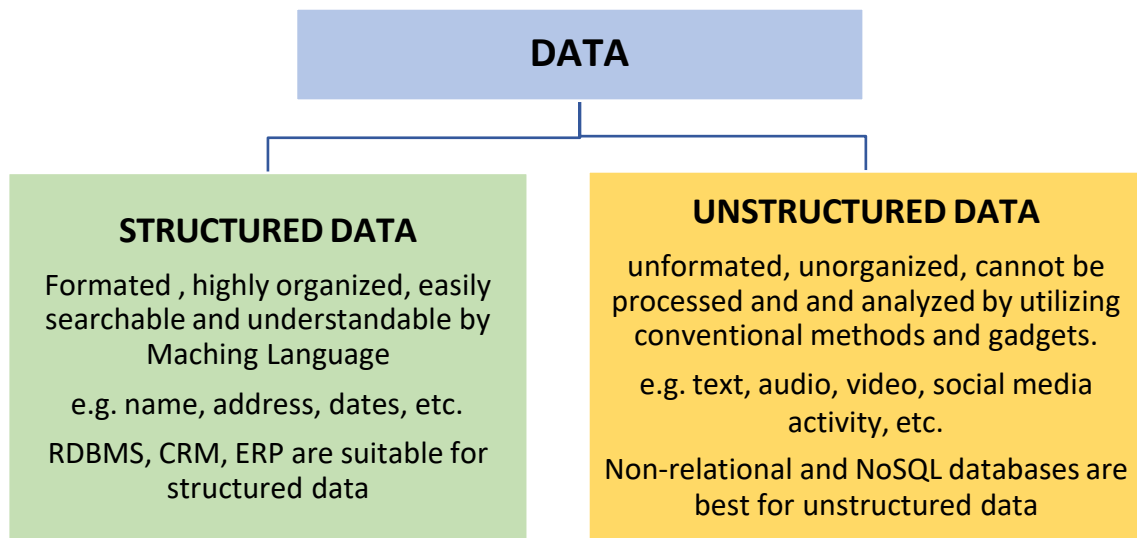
DATA

STRUCTURED DATA

Formated , highly organized, easily searchable and understandable by Maching Language

e.g. name, address, dates, etc.

RDBMS, CRM, ERP are suitable for structured data

UNSTRUCTURED DATA

unformated, unorganized, cannot be processed and and analyzed by utilizing conventional methods and gadgets.

e.g. text, audio, video, social media activity, etc.

Non-relational and NoSQL databases are best for unstructured data